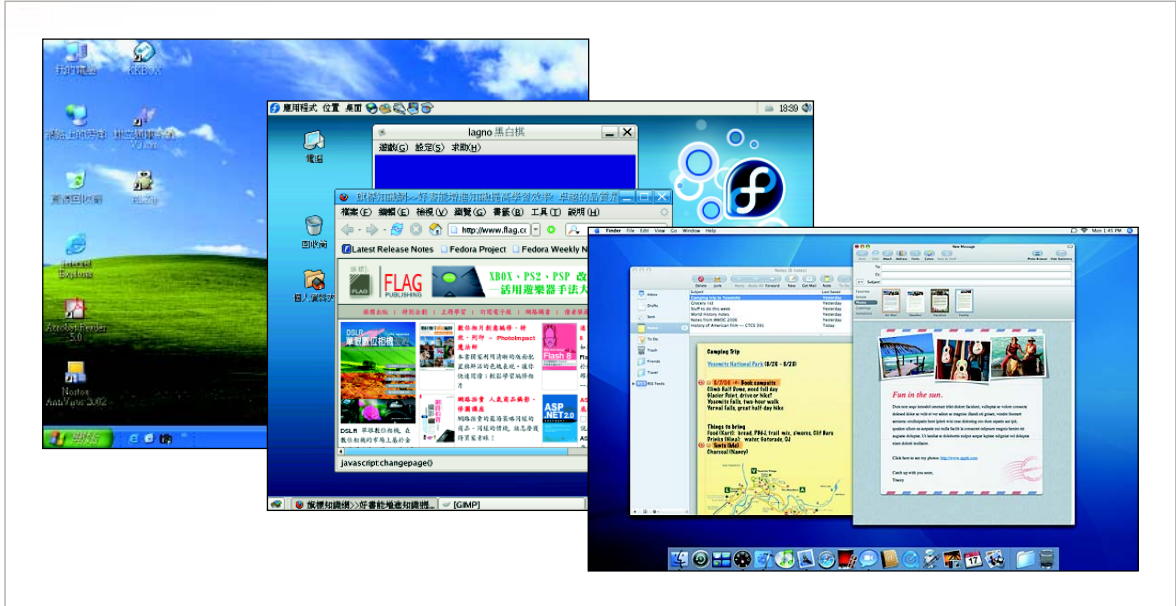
我的電腦

XBOX

網路上的芳鄰

資源回收筒

Internet Explorer

Acrobat Reader 5.0

Norton AntiVirus 2002

開始

應用程式 位置 桌面

18:39

Iagno 黑白棋

遊戲(G) 設定(S) 求助(H)

電腦

回收筒

個人資料夾

旗標知識網>>好書能增進知識旗標帶您走進...

檔案(F) 編輯(E) 檢視(V) 瀏覽(G) 書籤(B) 工具(T) 說明(H)

http://www.flag.co

Latest Release Notes

Fedora Project

Fedora Weekly N

FLAG PUBLISHING

XBOX、PS2、PSP 改

—活用遊戲器手法大

DSLR 單眼數位相機

數位相片創意編修

PhotoImpact

Flash 8

ASP.NET 2.0

javascript:changepage()

旗標知識網>>好書能增進知識...

[GIMP]

Finder File Edit View Go Window Help

Mon 1:45 PM

Notes (8 notes)

Inbox

Drafts

Sent

Notes

To Do

Trash

Friends

Travel

RSS Feeds

Subject

Last Saved

Camping trip to Yosemite

Yesterday

Grocery list

Stuff to do this week

World History notes

Notes from WWDC 2006

History of American film — CTCS 201

Today

Camping Trip

Yosemite National Park (8/26 - 8/28)

8/27/06 - Book campsite

Climb Half Dome, wood trail trip

Glacier Point, drive or hike?

Yosemite Falls, two hour walk

Vernal falls, great half day hike

Things to bring

Food (Karl): bread, PB&J, trail mix, s'mores, Cliff Bars

Drinks (Nina): water, Gatorade, OJ

Tents (Mel)

Charcoal (Nancy)

New Message

To:

Cc:

Subject:

Fun in the sun.

Click here to see my photos:

Catch up with you soon,

Tracey